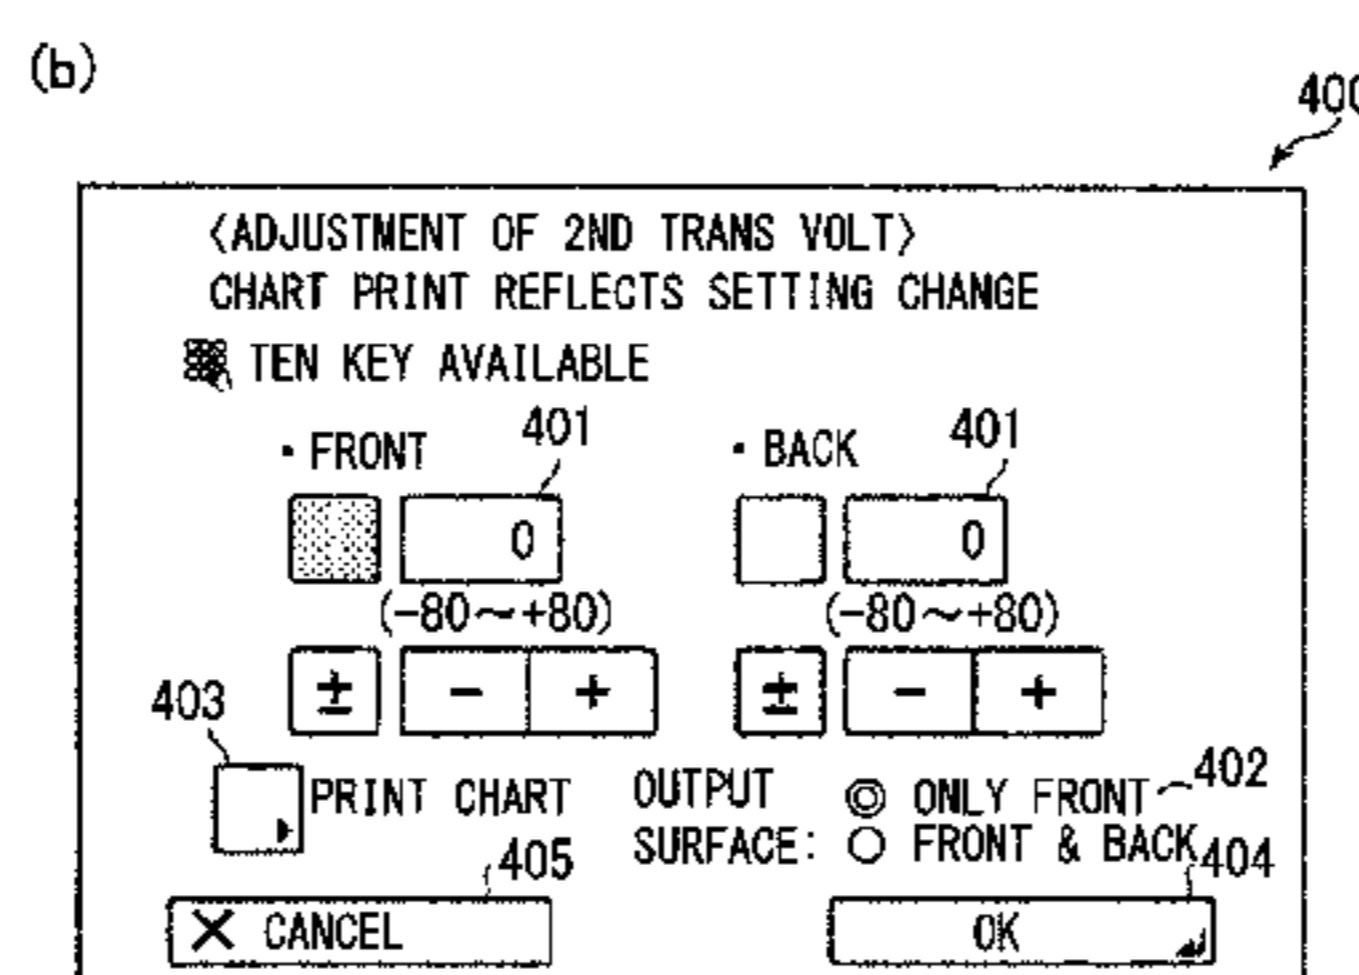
(b)

400

⟨ADJUSTMENT OF 2ND TRANS VOLT⟩
CHART PRINT REFLECTS SETTING CHANGE

TEN KEY AVAILABLE

・FRONT 401

0

(−80∼+80)

± − +

・BACK 401

0

(−80∼+80)

± − +

403

PRINT CHART

OUTPUT SURFACE: ◎ ONLY FRONT 402
○ FRONT & BACK 404

405

✕ CANCEL

OK